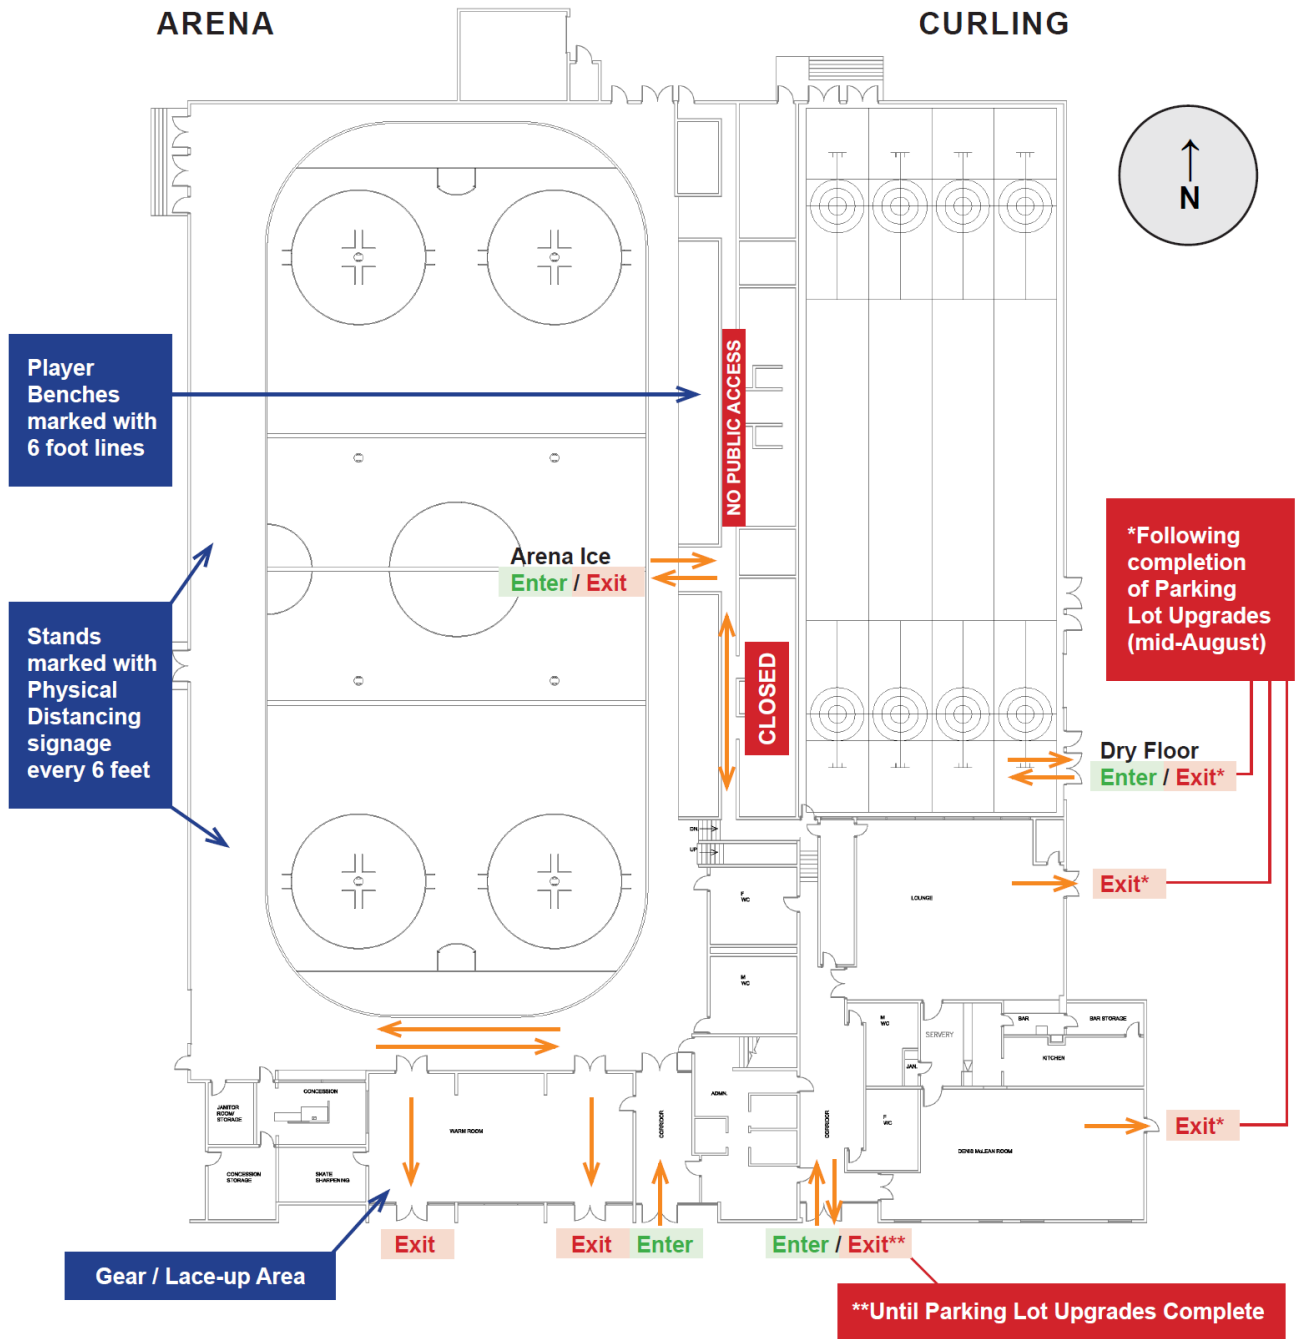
ARENA

CURLING

N

Player Benches marked with 6 foot lines

NO PUBLIC ACCESS

Arena Ice
Enter / Exit

*Following completion of Parking Lot Upgrades (mid-August)

Stands marked with Physical Distancing signage every 6 feet

CLOSED

Dry Floor
Enter / Exit*

DN

UP

F WC

LOUNGE

Exit*

M WC

M WC

BAR

BAR STORAGE

SERVERY

KITCHEN

JAN.

CONCESSION

JANITOR ROOM/ STORAGE

WARM ROOM

CORRIDOR

ADMIN.

CORRIDOR

F WC

DENIS McLEAN ROOM

Exit*

CONCESSION STORAGE

SKATE SHARPENING

Exit

Exit

Enter

Enter / Exit**

Gear / Lace-up Area

**Until Parking Lot Upgrades Complete